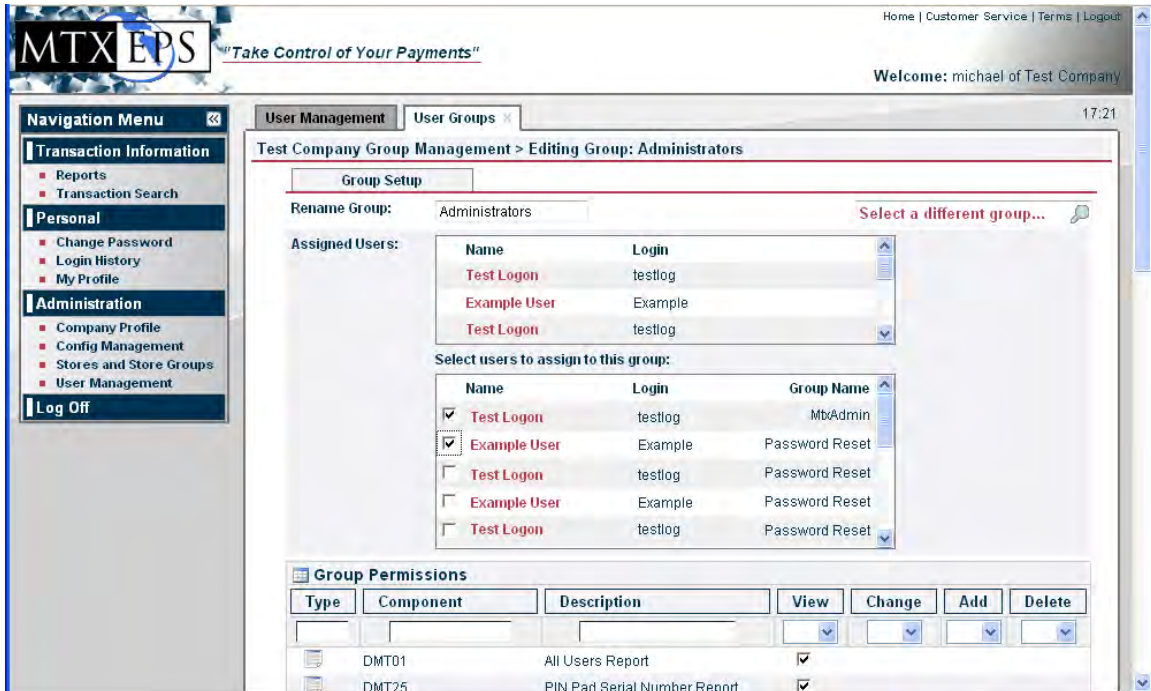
MTXEPS "Take Control of Your Payments"

Home | Customer Service | Terms | Logout

Welcome: michael of Test Company

Navigation Menu

Transaction Information
- Reports
- Transaction Search

Personal
- Change Password
- Login History
- My Profile

Administration
- Company Profile
- Config Management
- Stores and Store Groups
- User Management

Log Off

User Management | User Groups

17:21

Test Company Group Management > Editing Group: Administrators

Group Setup

Rename Group: Administrators

Select a different group...

Assigned Users:

| Name | Login |
|---|---|
| Test Logon | testlog |
| Example User | Example |
| Test Logon | testlog |

Select users to assign to this group:

| | Name | Login | Group Name |
|---|---|---|---|
| ☑ | Test Logon | testlog | MtxAdmin |
| ☑ | Example User | Example | Password Reset |
| ☐ | Test Logon | testlog | Password Reset |
| ☐ | Example User | Example | Password Reset |
| ☐ | Test Logon | testlog | Password Reset |

Group Permissions

| Type | Component | Description | View | Change | Add | Delete |
|---|---|---|---|---|---|---|
| | DMT01 | All Users Report | ☑ | | | |
| | DMT25 | PIN Pad Serial Number Report | ☑ | | | |